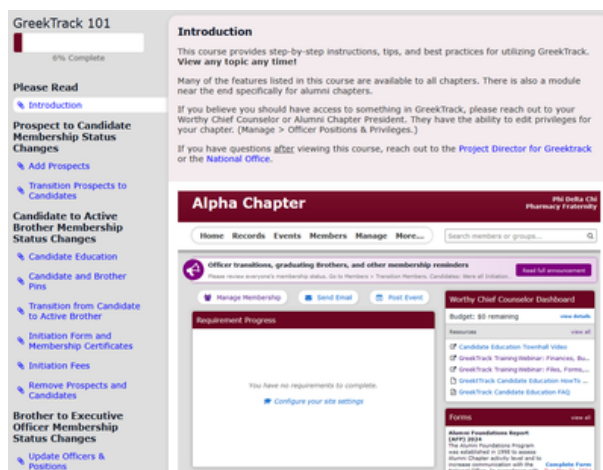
GreekTrack 101

6% Complete

Please Read

Introduction

Prospect to Candidate Membership Status Changes

Add Prospects

Transition Prospects to Candidates

Candidate to Active Brother Membership Status Changes

Candidate Education

Candidate and Brother Pins

Transition from Candidate to Active Brother

Initiation Form and Membership Certificates

Initiation Fees

Remove Prospects and Candidates

Brother to Executive Officer Membership Status Changes

Update Officers & Positions

Introduction

This course provides step-by-step instructions, tips, and best practices for utilizing GreekTrack. **View any topic any time!**

Many of the features listed in this course are available to all chapters. There is also a module near the end specifically for alumni chapters.

If you believe you should have access to something in GreekTrack, please reach out to your Worthy Chief Counselor or Alumni Chapter President. They have the ability to edit privileges for your chapter. (Manage > Officer Positions & Privileges.)

If you have questions after viewing this course, reach out to the Project Director for Greektrack or the National Office.

Alpha Chapter

Phi Delta Chi
Pharmacy Fraternity

Home Records Events Members Manage More...

Search members or groups...

Officer transitions, graduating Brothers, and other membership reminders
Please review everyone's membership status. Go to Members > Transition Members. Candidates: Were all Initiation...

Read full announcement

Manage Membership

Send Email

Post Event

Worthy Chief Counselor Dashboard

Budget: $0 remaining

view details

Requirement Progress

Resources

view all

Candidate Education Townhall Video

GreekTrack Training Webinar: Finances, Bu...

GreekTrack Training Webinar: Files, Forms,...

GreekTrack Candidate Education HowTo ...

GreekTrack Candidate Education FAQ

You have no requirements to complete.

Configure your site settings

Forms

view all

Alumni Foundations Report (AFP) 2024
The Alumni Foundations Program was established in 1998 to assess Alumni Chapter activity level and to increase communication with the

Complete Form